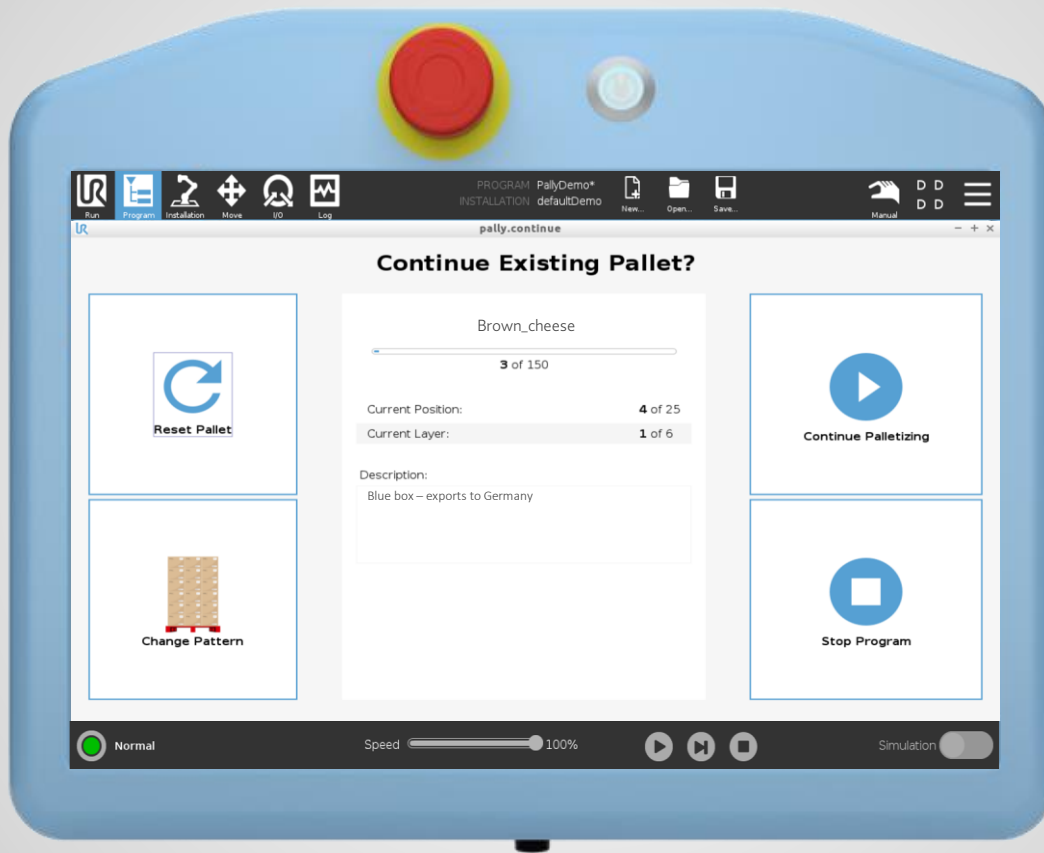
Run Program Installation Move I/O Log

PROGRAM PallyDemo*
INSTALLATION defaultDemo

New... Open... Save...

Manual

D D
D D

pally.continue

Continue Existing Pallet?

Reset Pallet

Change Pattern

Brown_cheese

**3** of 150

Current Position: **4** of 25
Current Layer: **1** of 6

Description:
Blue box – exports to Germany

Continue Palletizing

Stop Program

Normal

Speed 100%

Simulation